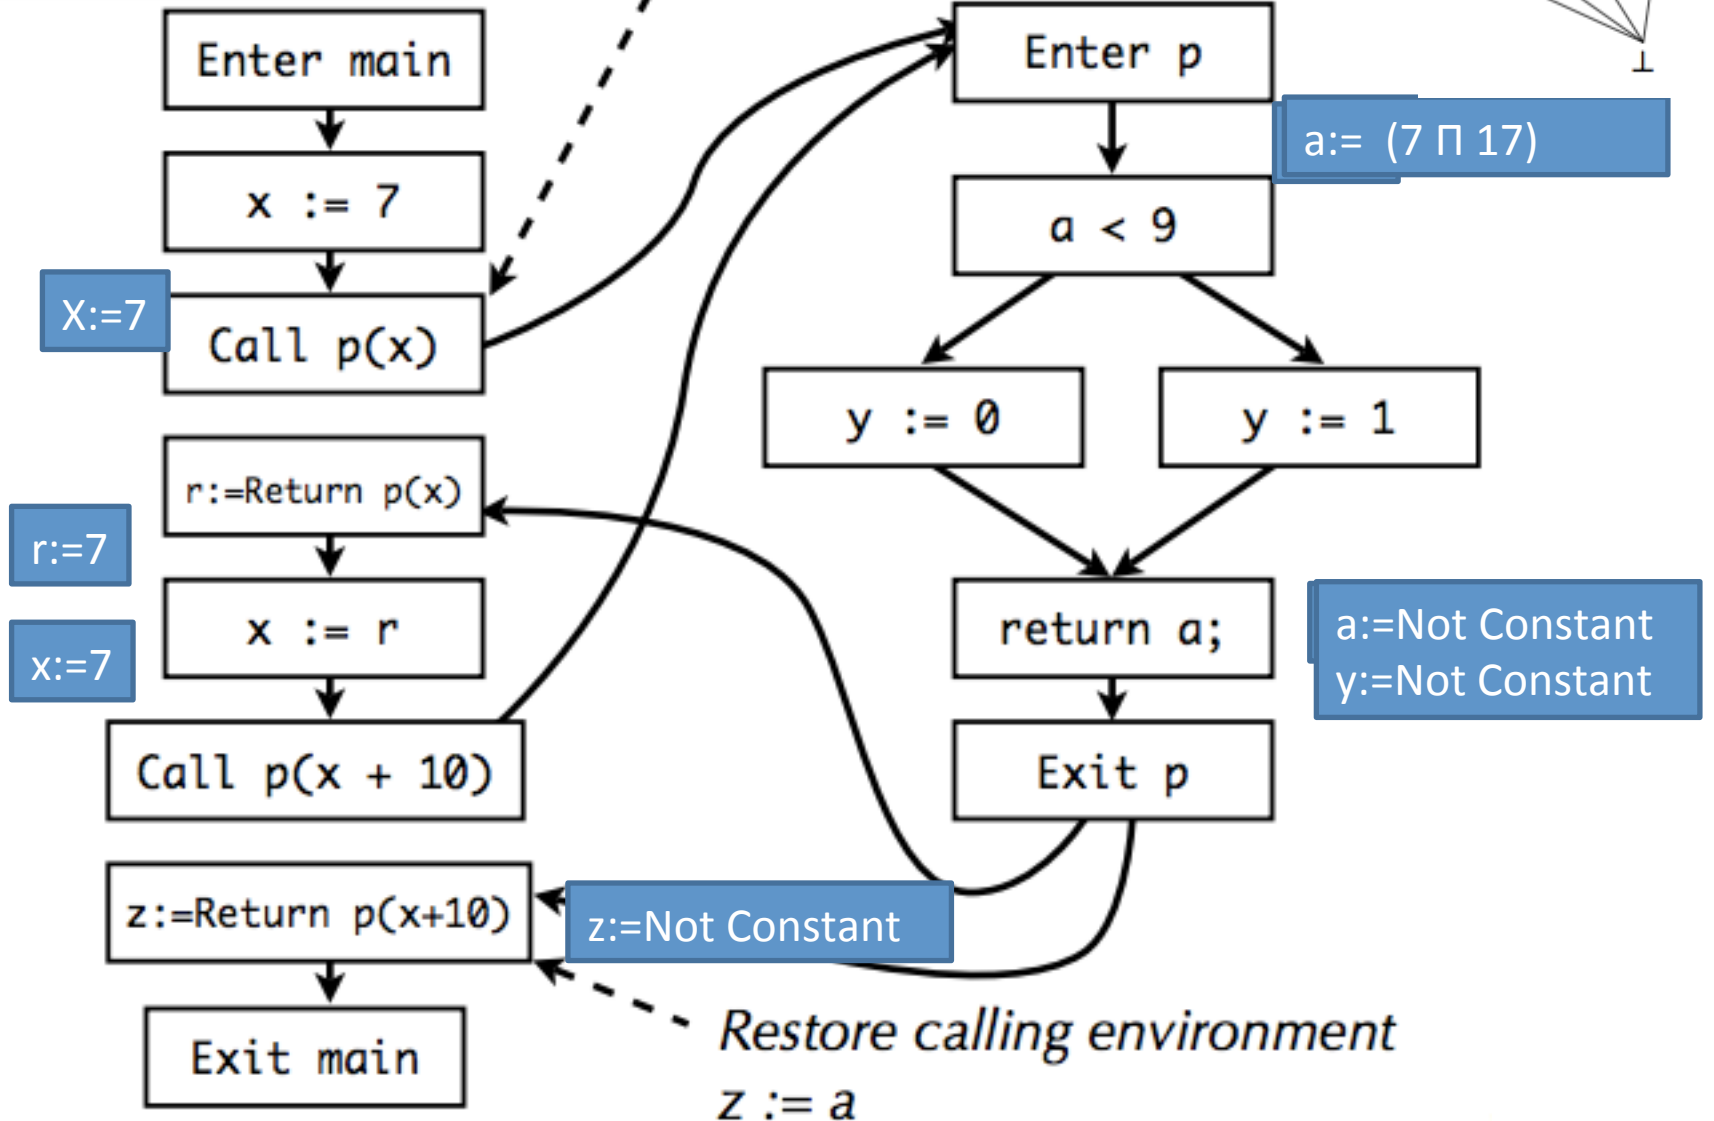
Enter main

x := 7

X:=7

Call p(x)

r:=Return p(x)

r:=7

x := r

x:=7

Call p(x + 10)

z:=Return p(x+10)

Exit main

Enter p

a:= (7 ⊓ 17)

a < 9

y := 0

y := 1

return a;

a:=Not Constant
y:=Not Constant

Exit p

z:=Not Constant

⊥

Restore calling environment
z := a